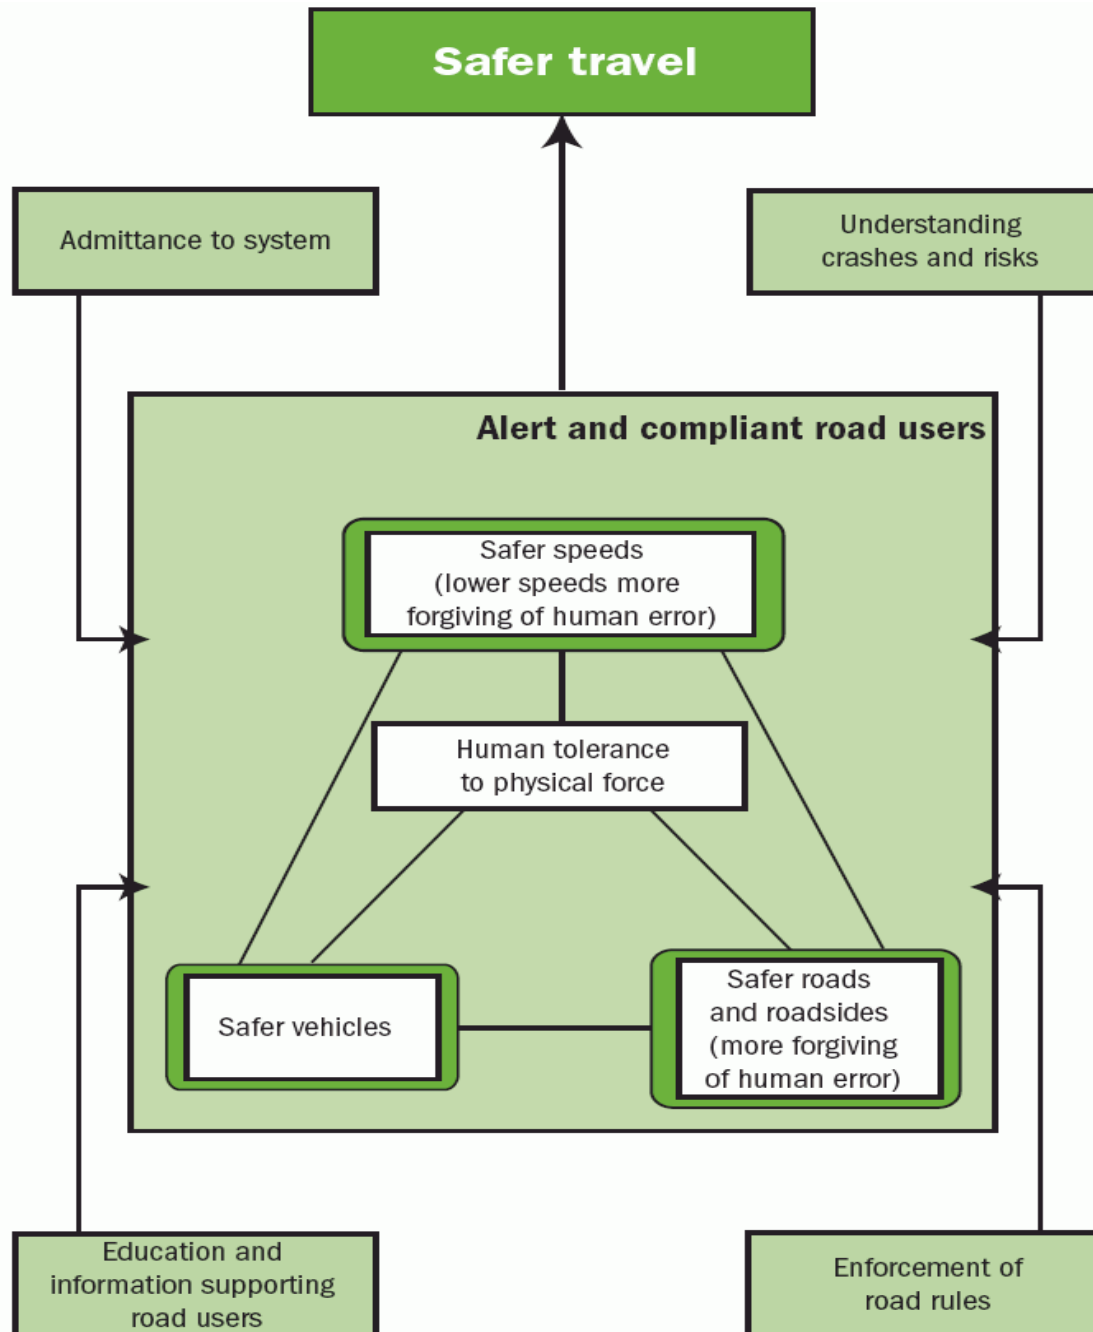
Safer travel

Admittance to system

Understanding crashes and risks

Alert and compliant road users

Safer speeds (lower speeds more forgiving of human error)

Human tolerance to physical force

Safer vehicles

Safer roads and roadsides (more forgiving of human error)

Education and information supporting road users

Enforcement of road rules